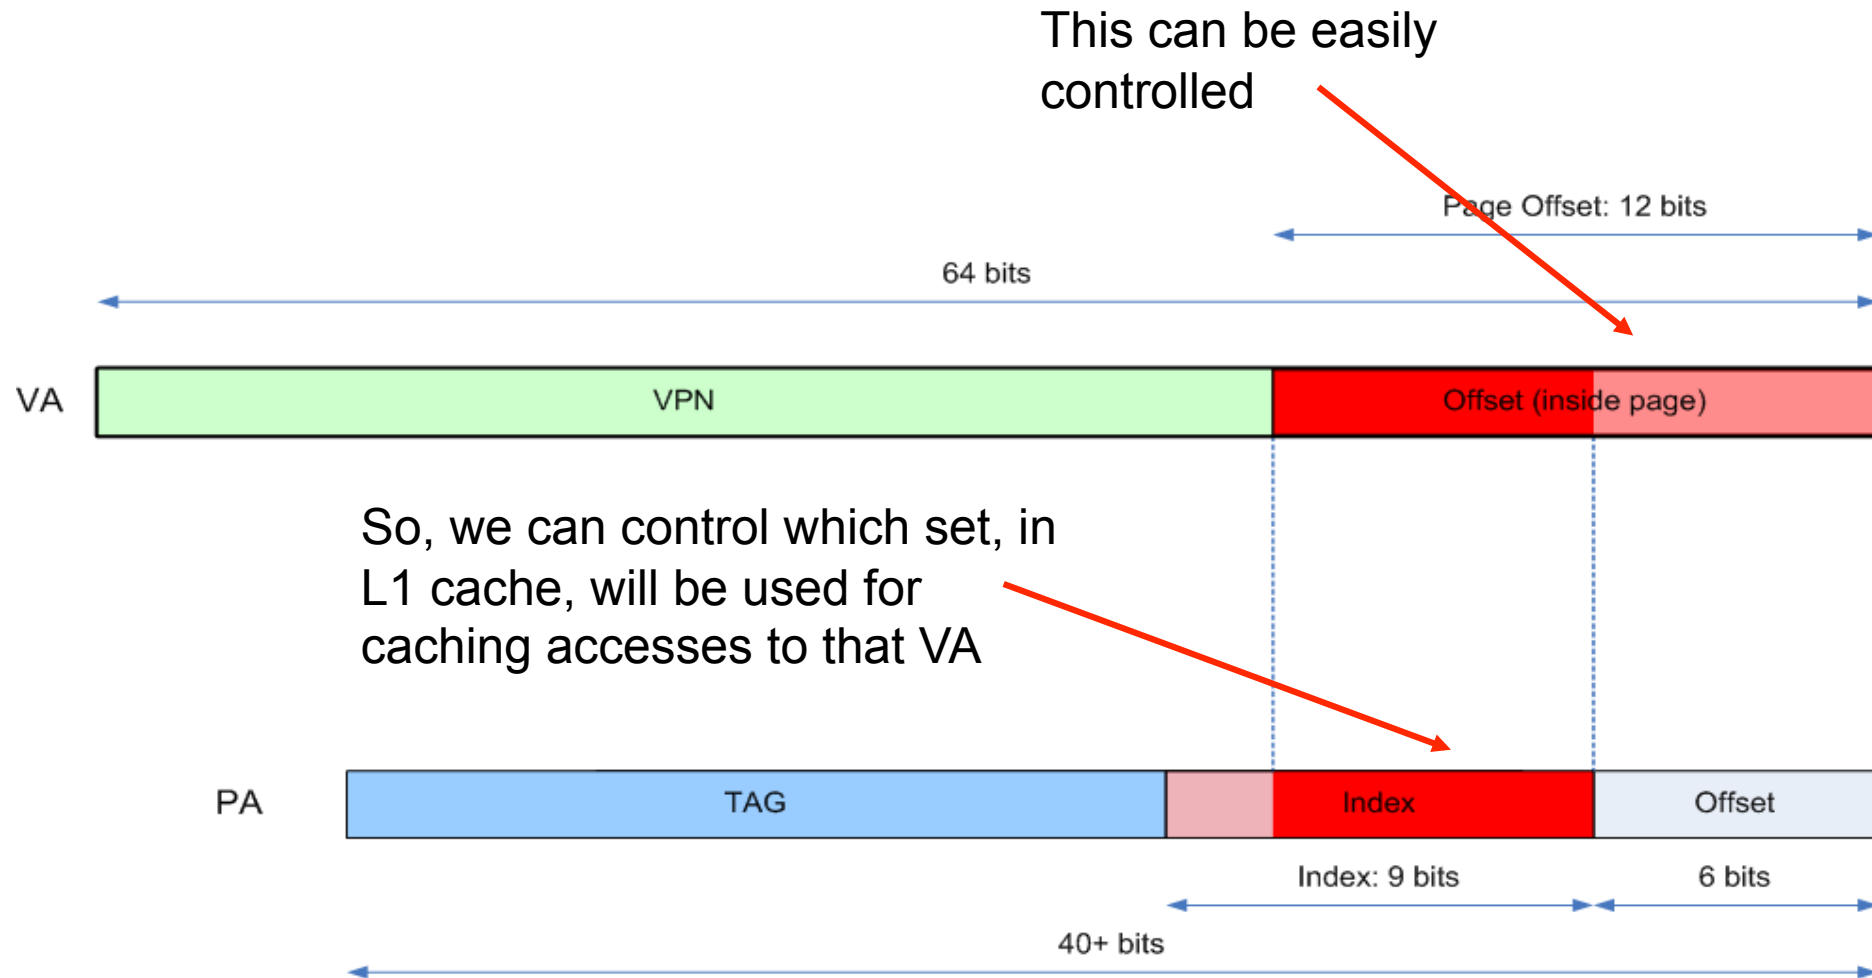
This can be easily controlled

Page Offset: 12 bits

64 bits

VA

VPN

Offset (inside page)

So, we can control which set, in L1 cache, will be used for caching accesses to that VA

PA

TAG

Index

Offset

Index: 9 bits

6 bits

40+ bits